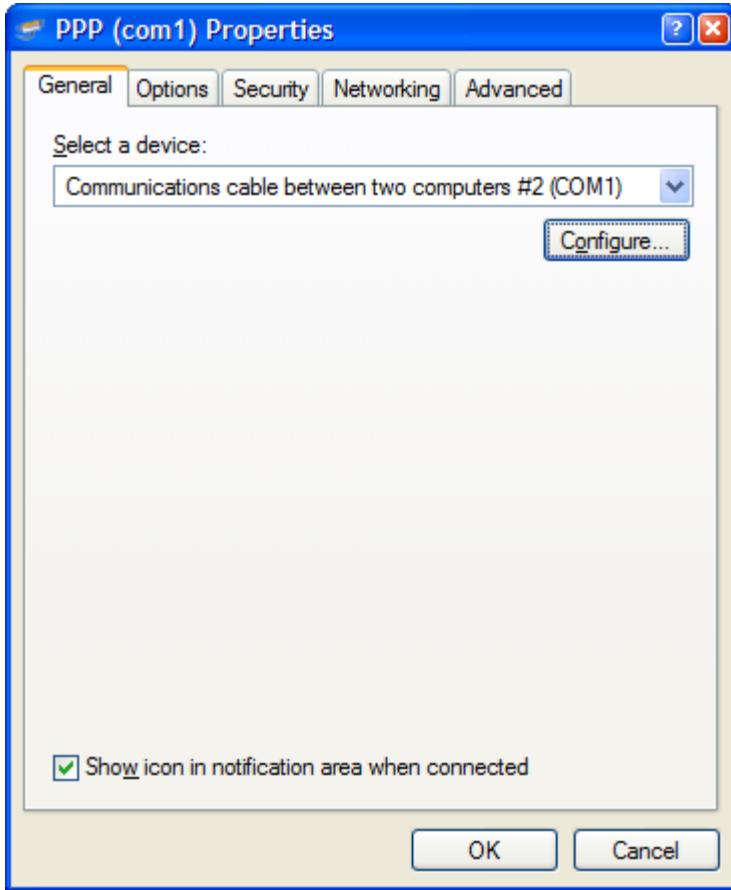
PPP (com1) Properties

?

General
Options
Security
Networking
Advanced

Select a device:

Communications cable between two computers #2 (COM1)

Configure...

Show icon in notification area when connected

OK
Cancel